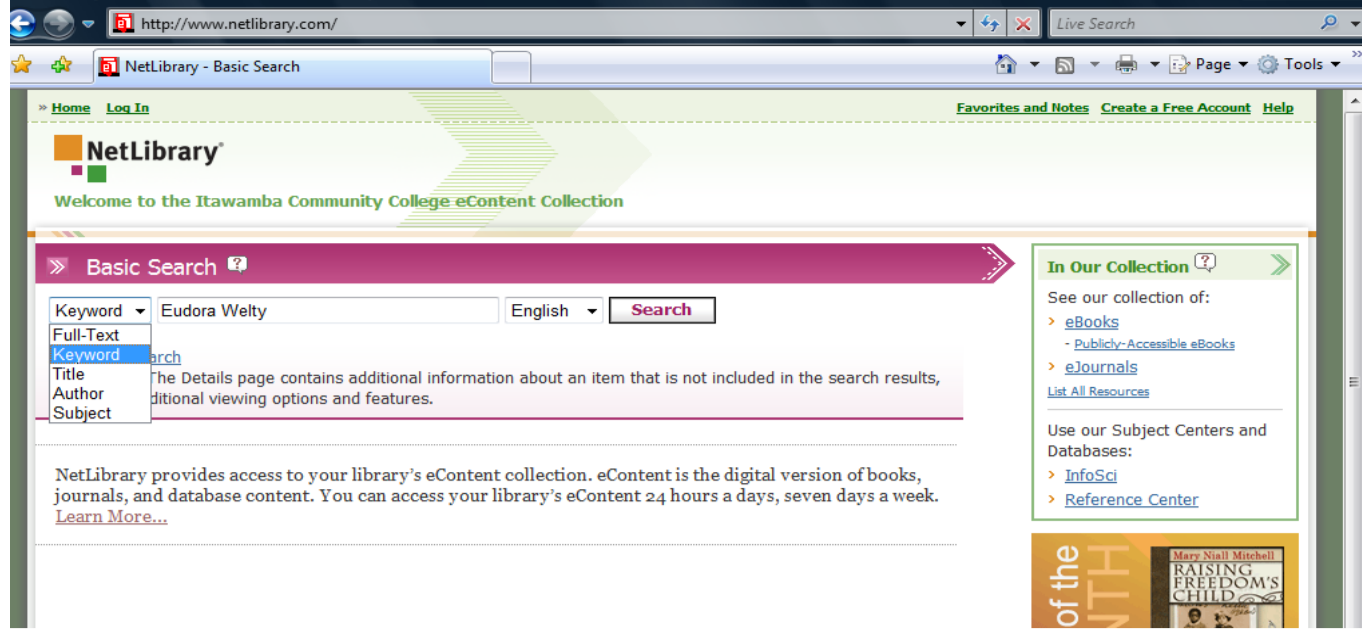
http://www.netlibrary.com/

Live Search

NetLibrary - Basic Search

Page ▾ Tools ▾

» Home Log In

Favorites and Notes Create a Free Account Help

NetLibrary®

Welcome to the Itawamba Community College eContent Collection

Basic Search

Keyword | Eudora Welty | English | Search

Full-Text
Keyword
Title
Author
Subject

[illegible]arch

The Details page contains additional information about an item that is not included in the search results, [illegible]ditional viewing options and features.

NetLibrary provides access to your library's eContent collection. eContent is the digital version of books, journals, and database content. You can access your library's eContent 24 hours a days, seven days a week.
Learn More...

In Our Collection

See our collection of:
eBooks
- Publicly-Accessible eBooks
eJournals
List All Resources

Use our Subject Centers and Databases:
InfoSci
Reference Center

of the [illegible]NTH

Mary Niall Mitchell
RAISING FREEDOM'S CHILD